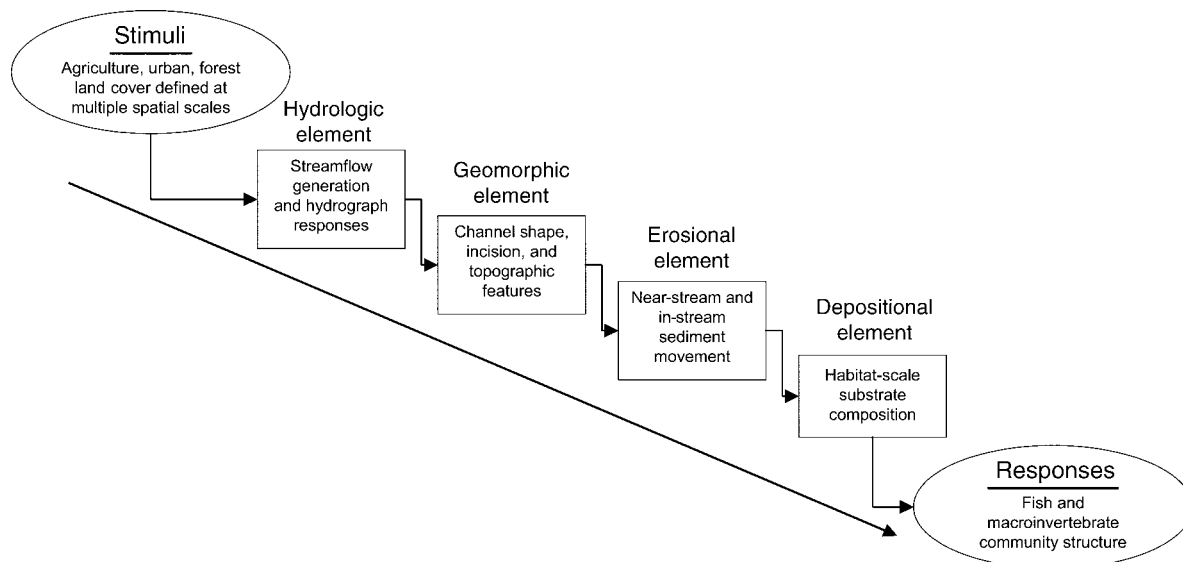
Stimuli

Agriculture, urban, forest land cover defined at multiple spatial scales

Hydrologic element

Streamflow generation and hydrograph responses

Geomorphic element

Channel shape, incision, and topographic features

Erosional element

Near-stream and in-stream sediment movement

Depositional element

Habitat-scale substrate composition

Responses

Fish and macroinvertebrate community structure